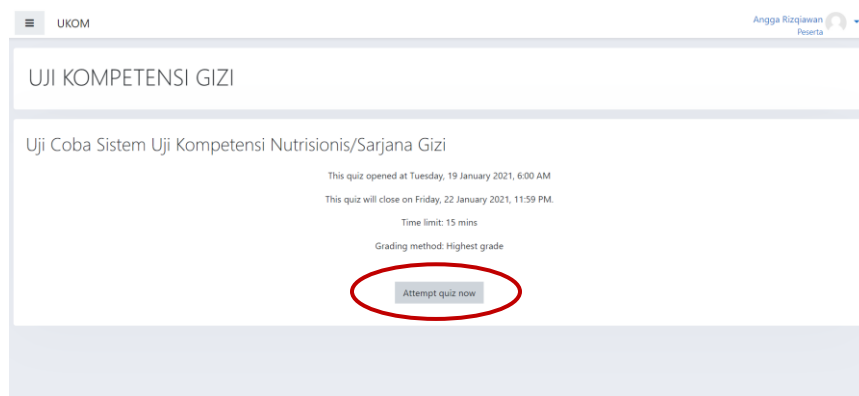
UKOM

Angga Rizqiawan
Peserta

UJI KOMPETENSI GIZI

Uji Coba Sistem Uji Kompetensi Nutrisionis/Sarjana Gizi

This quiz opened at Tuesday, 19 January 2021, 6:00 AM

This quiz will close on Friday, 22 January 2021, 11:59 PM.

Time limit: 15 mins

Grading method: Highest grade

Attempt quiz now